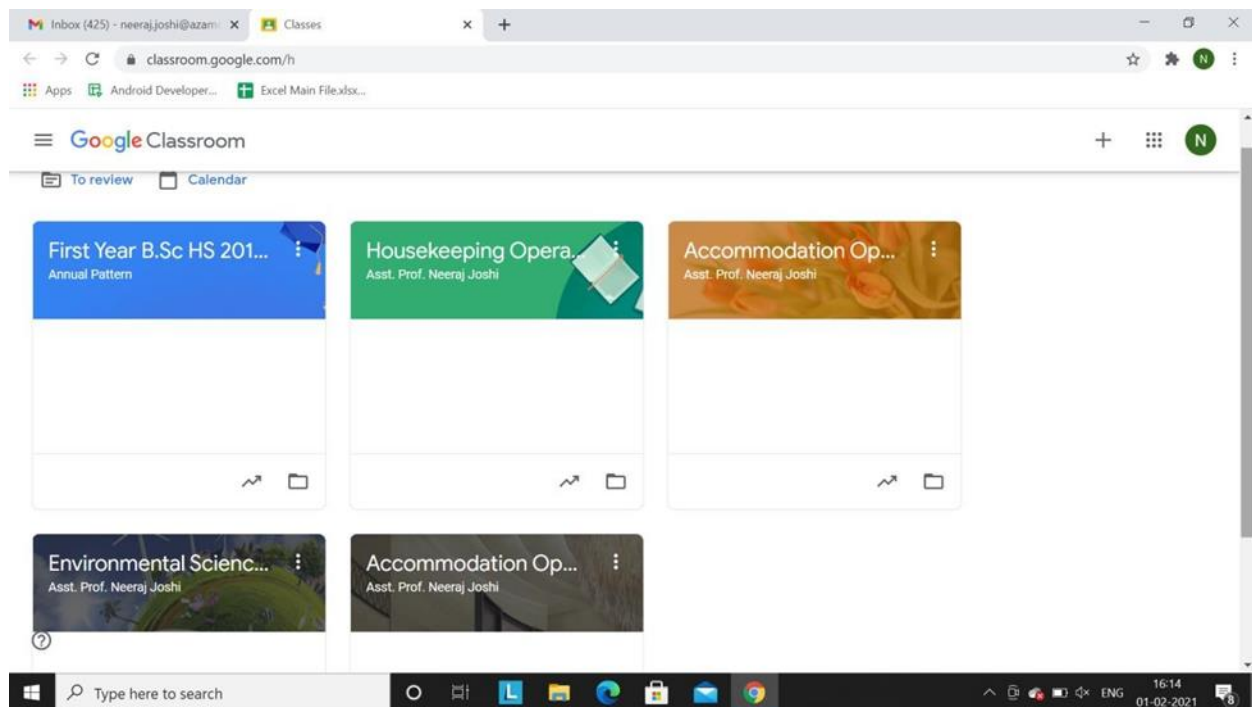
Inbox (425) - neeraj.joshi@azam
Classes
classroom.google.com/h
Apps
Android Developer...
Excel Main File.xlsx...

Google Classroom

To review
Calendar

First Year B.Sc HS 201...
Annual Pattern

Housekeeping Opera...
Asst. Prof. Neeraj Joshi

Accommodation Op...
Asst. Prof. Neeraj Joshi

Environmental Scienc...
Asst. Prof. Neeraj Joshi

Accommodation Op...
Asst. Prof. Neeraj Joshi

Type here to search
ENG
16:14
01-02-2021
8